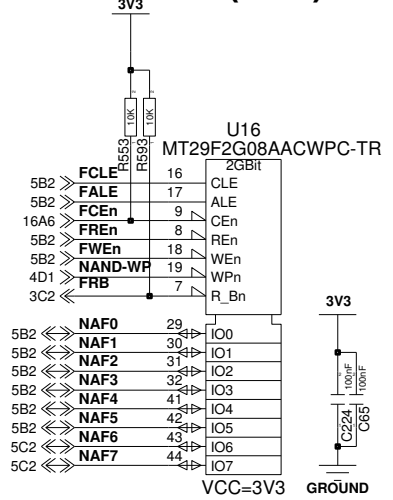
3V3

10K
10K
R553
R593

U16
MT29F2G08AACWPC-TR
2GBit

5B2 FCLE 16 CLE
5B2 FALE 17 ALE
16A6 FCEn 9 CEn
5B2 FREn 8 REn
5B2 FWEn 18 WEn
4D1 NAND-WP 19 WPn
3C2 FRB 7 R_Bn

5B2 NAF0 29 IO0
5B2 NAF1 30 IO1
5B2 NAF2 31 IO2
5B2 NAF3 32 IO3
5B2 NAF4 41 IO4
5B2 NAF5 42 IO5
5C2 NAF6 43 IO6
5C2 NAF7 44 IO7

VCC=3V3

3V3
100nF
100nF
C224
C65
GROUND